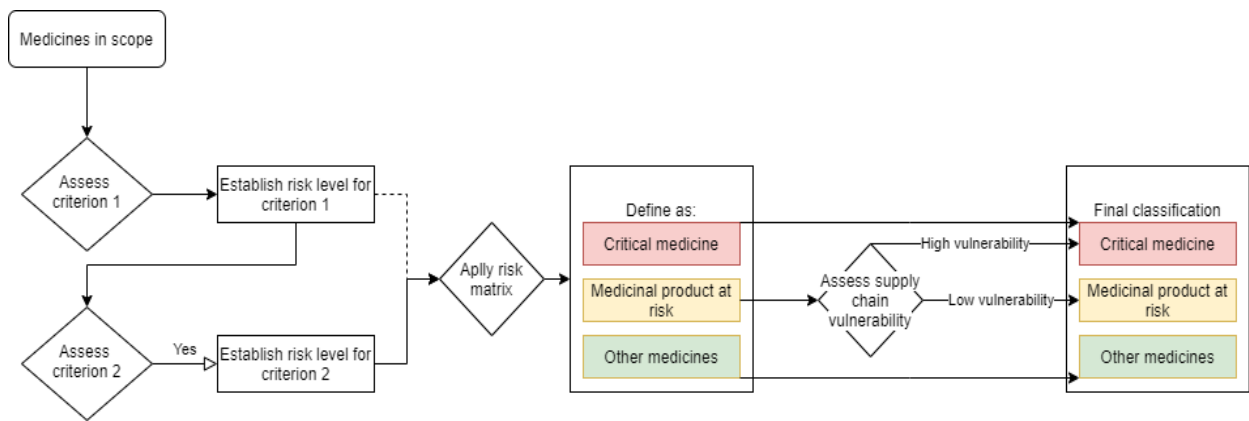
Medicines in scope

Assess criterion 1

Establish risk level for criterion 1

Assess criterion 2

Yes

Establish risk level for criterion 2

Aplly risk matrix

Define as:

Critical medicine

Medicinal product at risk

Other medicines

Assess supply chain vulnerability

High vulnerability

Low vulnerability

Final classification

Critical medicine

Medicinal product at risk

Other medicines